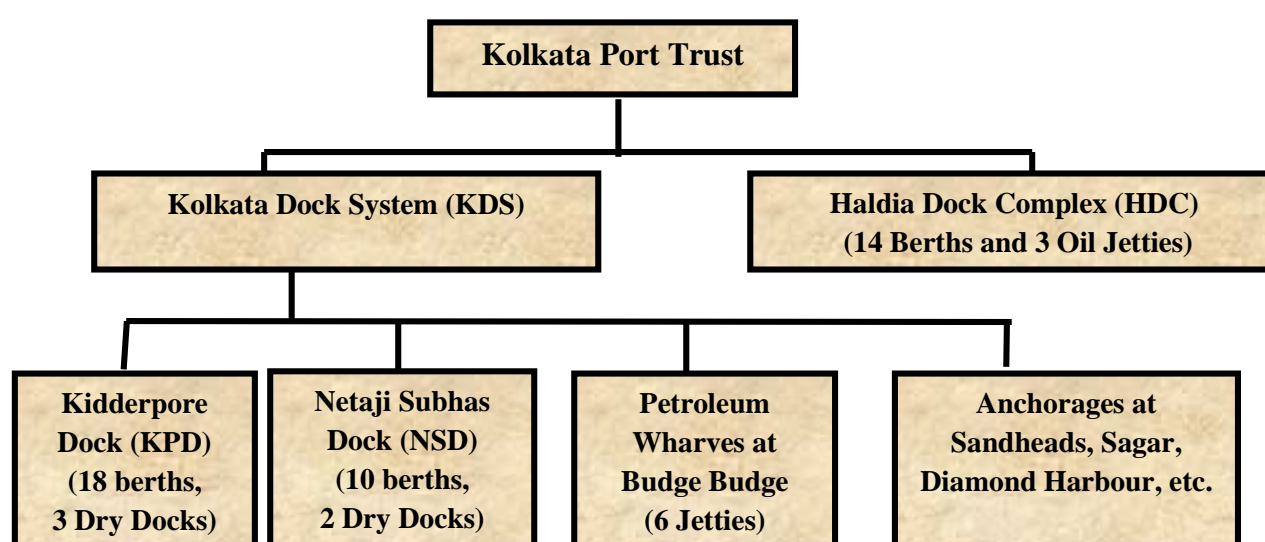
Kolkata Port Trust

Kolkata Dock System (KDS)

Haldia Dock Complex (HDC)
(14 Berths and 3 Oil Jetties)

Kidderpore Dock (KPD) (18 berths, 3 Dry Docks)

Netaji Subhas Dock (NSD) (10 berths, 2 Dry Docks)

Petroleum Wharves at Budge Budge (6 Jetties)

Anchorages at Sandheads, Sagar, Diamond Harbour, etc.